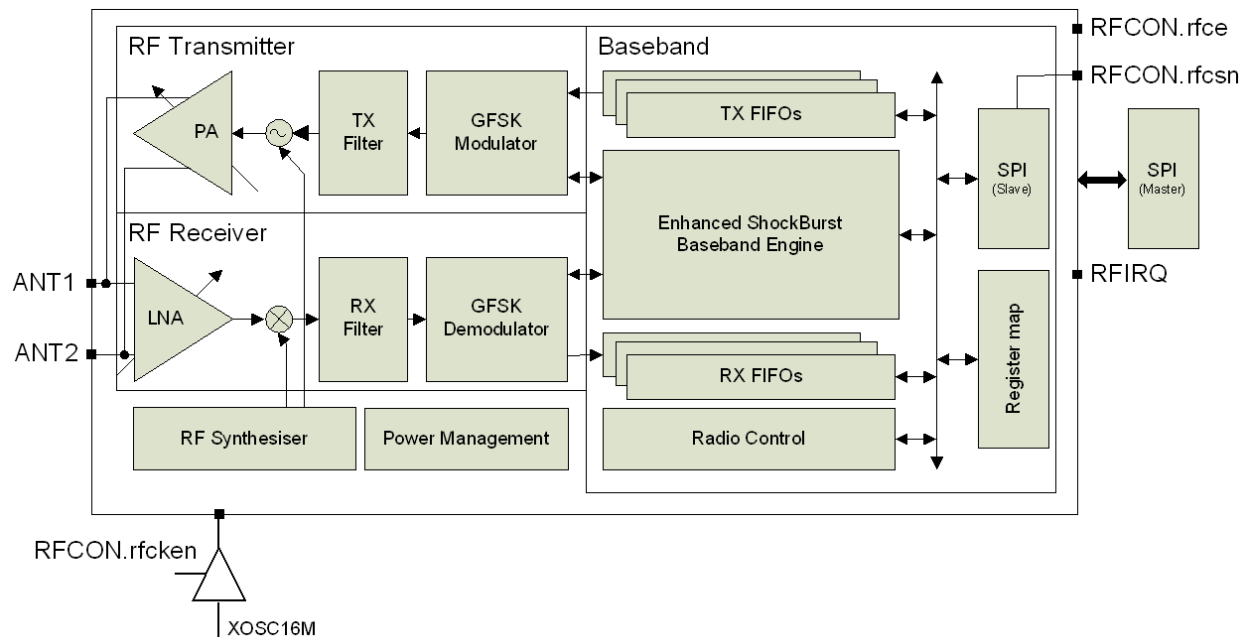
RF Transmitter

PA

TX Filter

GFSK Modulator

RF Receiver

LNA

RX Filter

GFSK Demodulator

RF Synthesiser

Power Management

Baseband

TX FIFOs

Enhanced ShockBurst Baseband Engine

RX FIFOs

Radio Control

SPI (Slave)

Register map

SPI (Master)

RFCON.rfce

RFCON.rfcsn

RFIRQ

ANT1

ANT2

RFCON.rfcken

XOSC16M